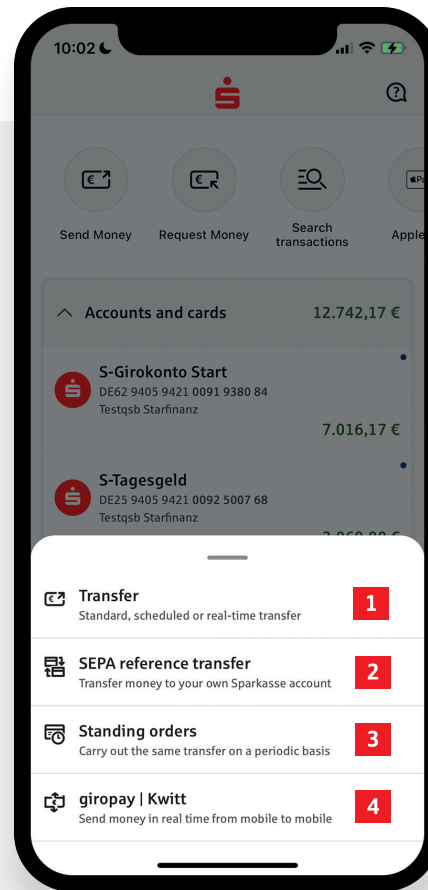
10:02

Send Money

Request Money

Search transactions

Apple

Accounts and cards 12.742,17 €

S-Girokonto Start
DE62 9405 9421 0091 9380 84
Testqsb Starfinanz
7.016,17 €

S-Tagesgeld
DE25 9405 9421 0092 5007 68
Testqsb Starfinanz
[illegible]

Transfer
Standard, scheduled or real-time transfer
1

SEPA reference transfer
Transfer money to your own Sparkasse account
2

Standing orders
Carry out the same transfer on a periodic basis
3

giropay | Kwitt
Send money in real time from mobile to mobile
4